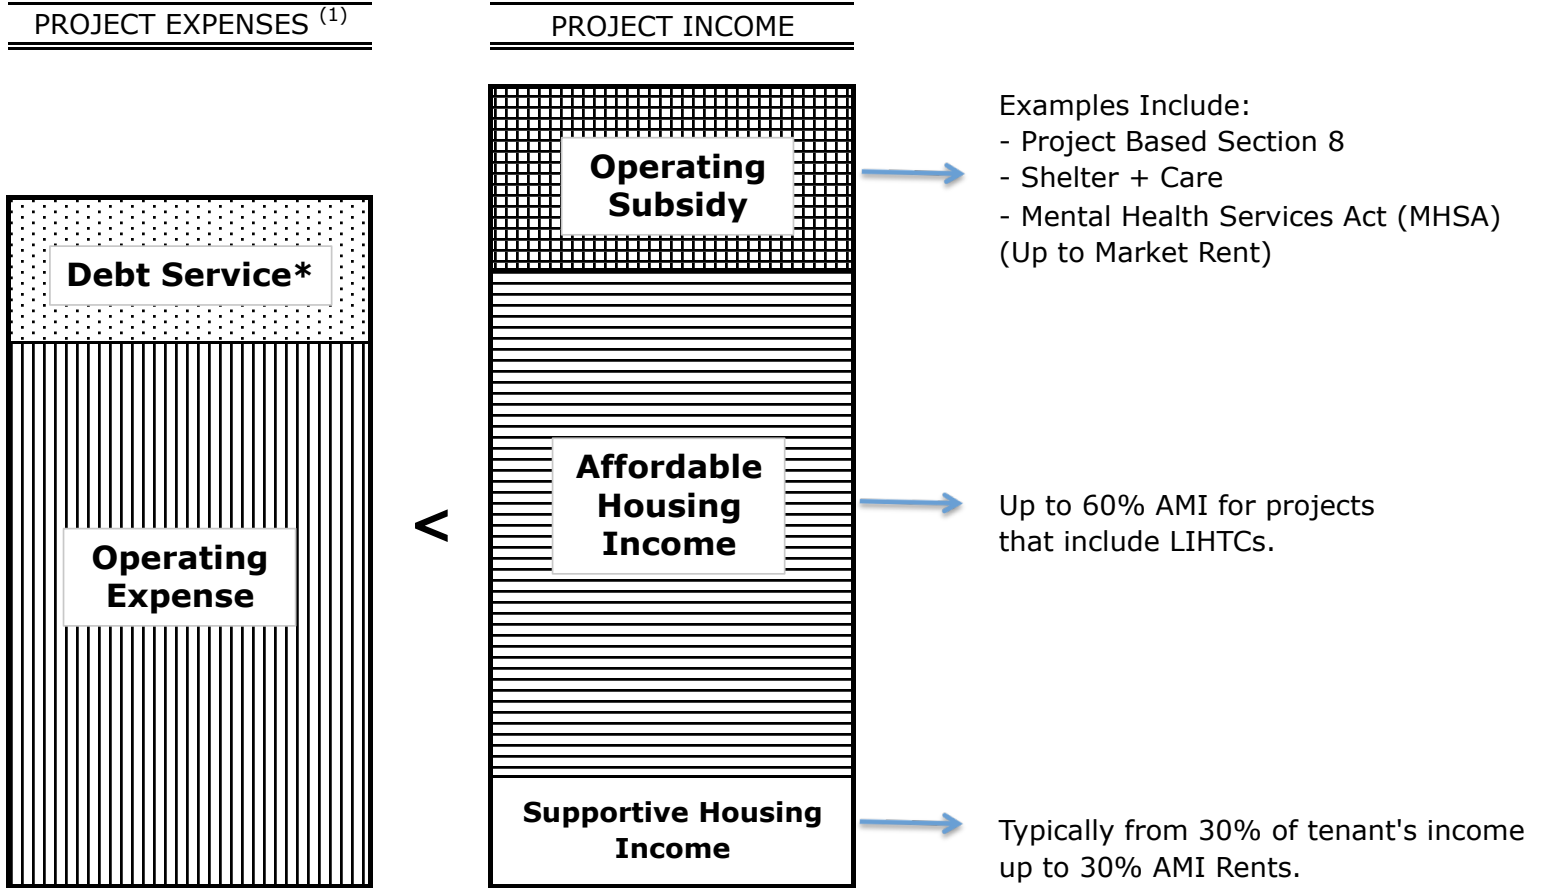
PROJECT EXPENSES $^{(1)}$

PROJECT INCOME

Operating Subsidy

Examples Include:
- Project Based Section 8
- Shelter + Care
- Mental Health Services Act (MHSA)
(Up to Market Rent)

Debt Service*

Operating Expense

<

Affordable Housing Income

Up to 60% AMI for projects that include LIHTCs.

Supportive Housing Income

Typically from 30% of tenant's income up to 30% AMI Rents.